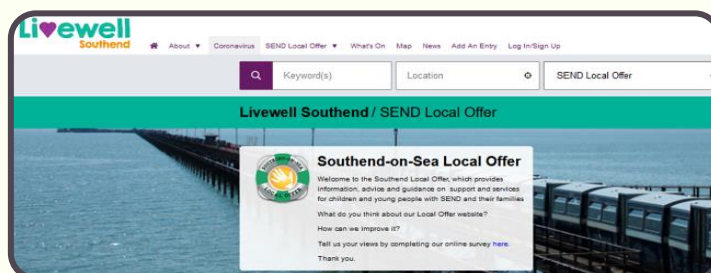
Livewell Southend

About ▼ Coronavirus SEND Local Offer ▼ What's On Map News Add An Entry Log In/Sign Up

Keyword(s) Location SEND Local Offer

Livewell Southend / SEND Local Offer

Southend-on-Sea Local Offer

Welcome to the Southend Local Offer, which provides information, advice and guidance on support and services for children and young people with SEND and their families

What do you think about our Local Offer website?

How can we improve it?

Tell us your views by completing our online survey here.

Thank you.